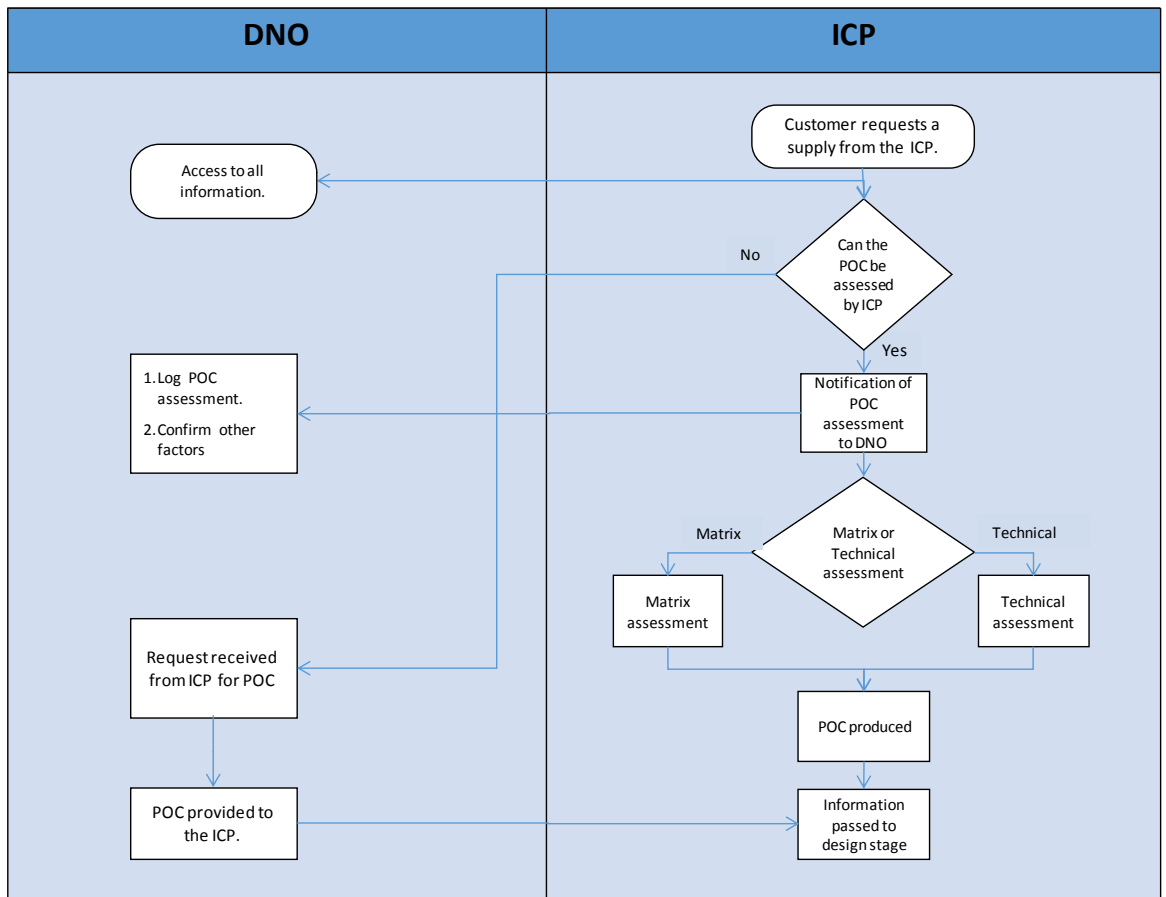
DNO

ICP

Customer requests a supply from the ICP.

Access to all information.

No

Can the POC be assessed by ICP

Yes

1. Log POC assessment.

2. Confirm other factors

Notification of POC assessment to DNO

Matrix

Matrix or Technical assessment

Technical

Matrix assessment

Technical assessment

Request received from ICP for POC

POC produced

POC provided to the ICP.

Information passed to design stage